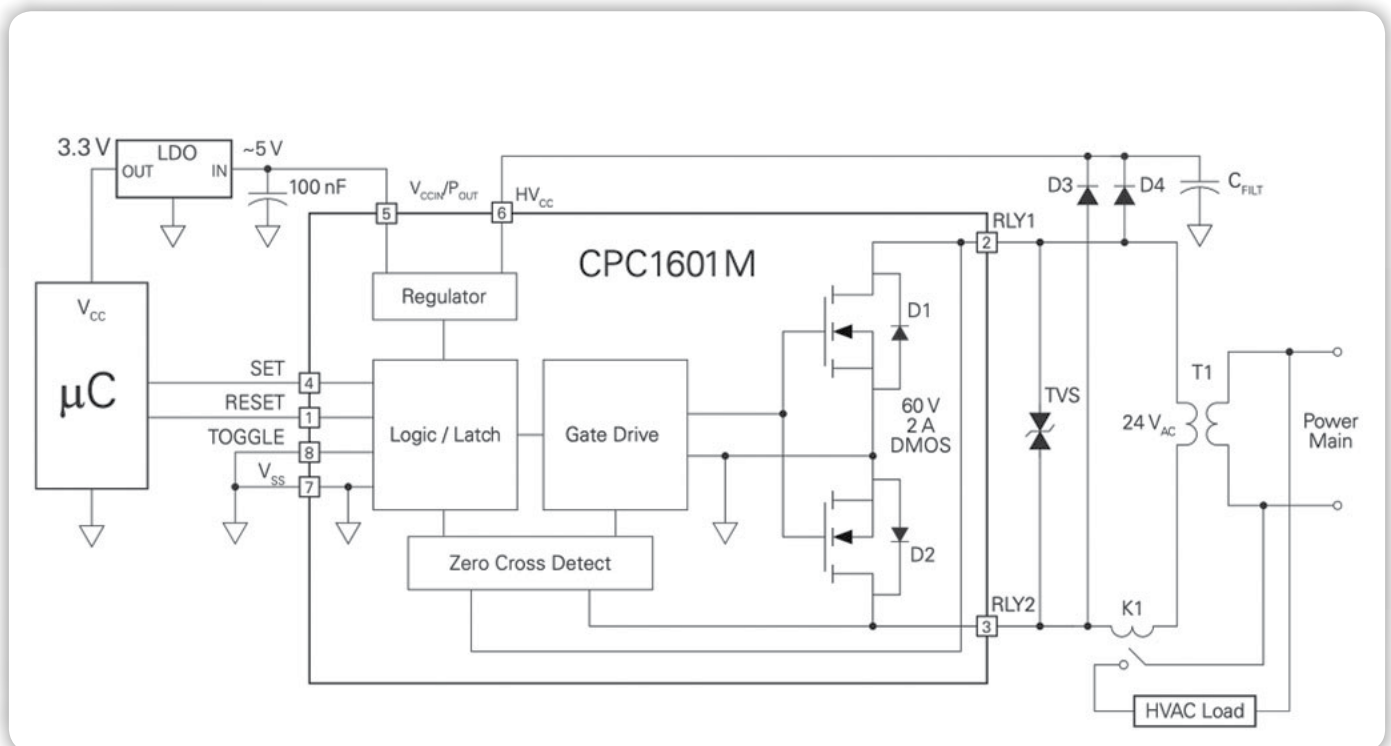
3.3 V
LDO
OUT
IN
~5 V
100 nF
$V_{CCIN}/P_{OUT}$
$HV_{CC}$
5
6
D3
D4
$C_{FILT}$
RLY1
2
CPC1601M
Regulator
D1
$V_{CC}$
μC
SET
4
RESET
1
TOGGLE
8
$V_{SS}$
7
Logic / Latch
Gate Drive
60 V
2 A
DMOS
TVS
T1
$24 V_{AC}$
Power
Main
D2
Zero Cross Detect
RLY2
3
K1
HVAC Load